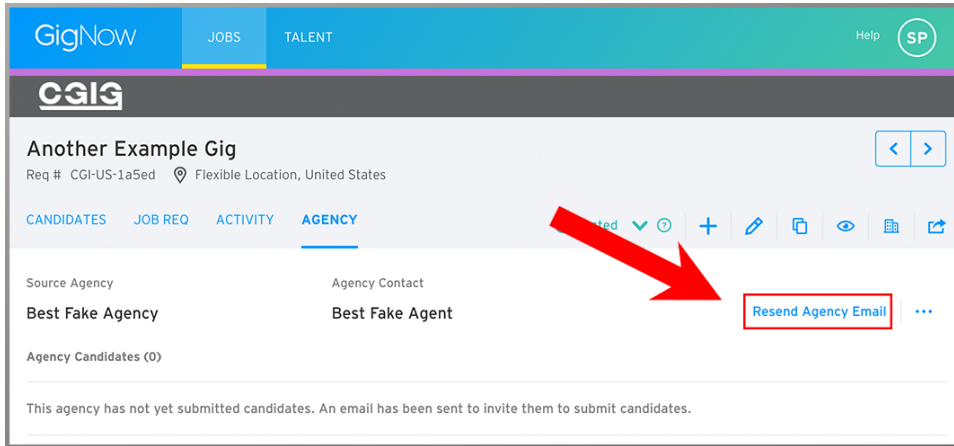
GigNow JOBS TALENT Help SP

CGIG

Another Example Gig

Req # CGI-US-1a5ed Flexible Location, United States

CANDIDATES JOB REQ ACTIVITY AGENCY

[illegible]ted

Source Agency

Best Fake Agency

Agency Contact

Best Fake Agent

Resend Agency Email

Agency Candidates (0)

This agency has not yet submitted candidates. An email has been sent to invite them to submit candidates.